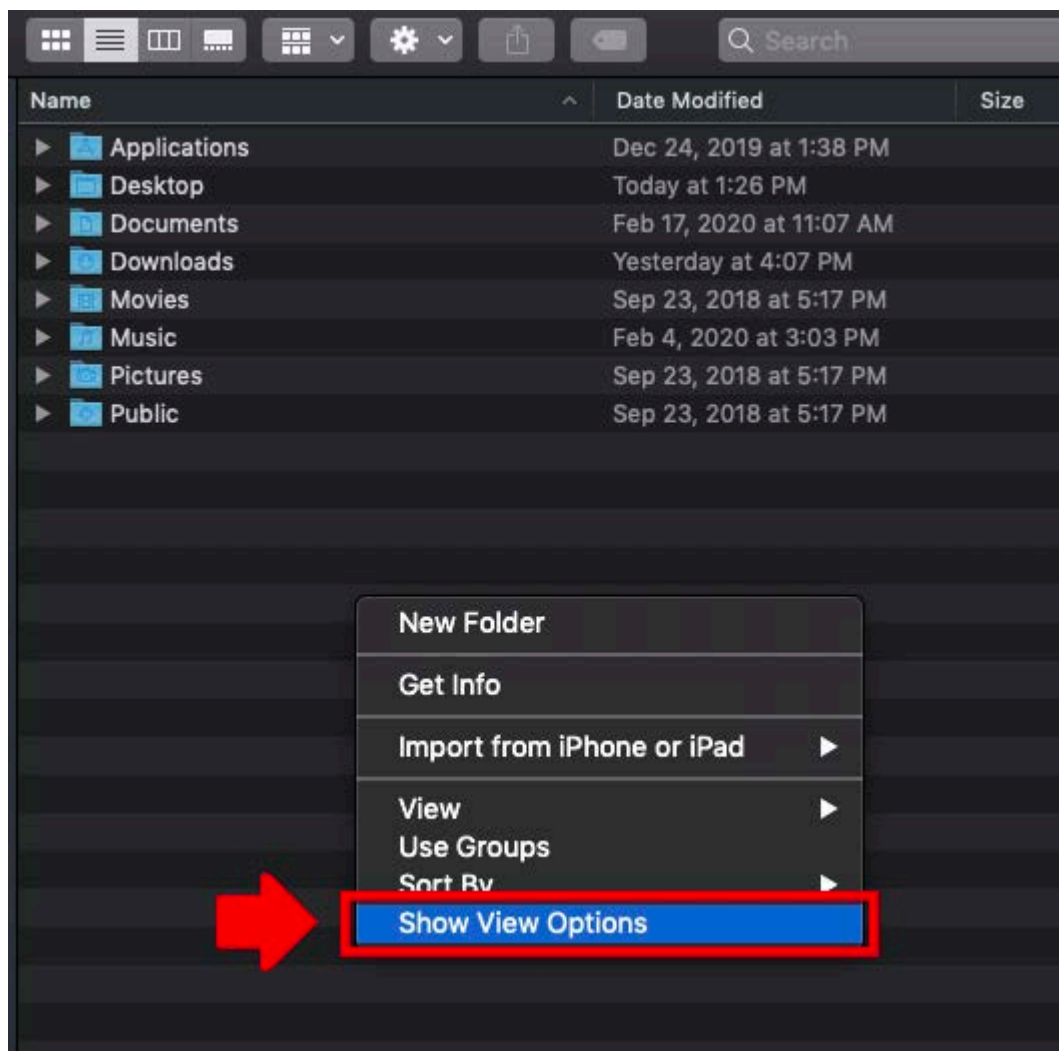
Search

| Name | Date Modified | Size |
|---|---|---|
| Applications | Dec 24, 2019 at 1:38 PM | |
| Desktop | Today at 1:26 PM | |
| Documents | Feb 17, 2020 at 11:07 AM | |
| Downloads | Yesterday at 4:07 PM | |
| Movies | Sep 23, 2018 at 5:17 PM | |
| Music | Feb 4, 2020 at 3:03 PM | |
| Pictures | Sep 23, 2018 at 5:17 PM | |
| Public | Sep 23, 2018 at 5:17 PM | |

New Folder
Get Info
Import from iPhone or iPad
View
Use Groups
Sort By
Show View Options